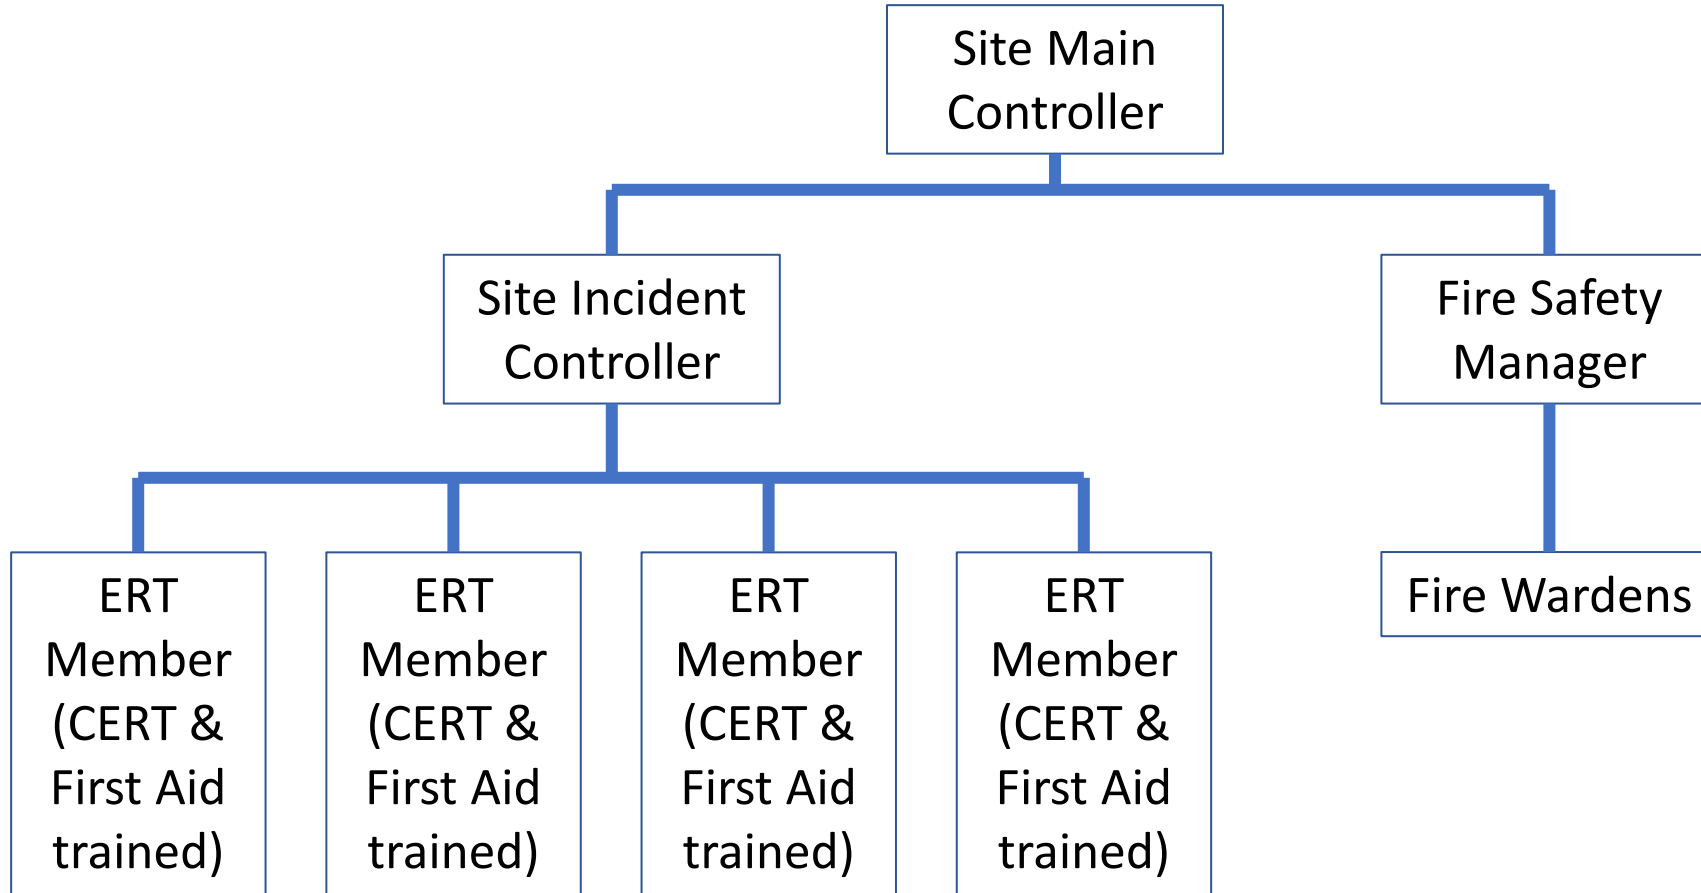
Site Main Controller

Site Incident Controller

Fire Safety Manager

ERT Member (CERT & First Aid trained)

ERT Member (CERT & First Aid trained)

ERT Member (CERT & First Aid trained)

ERT Member (CERT & First Aid trained)

Fire Wardens